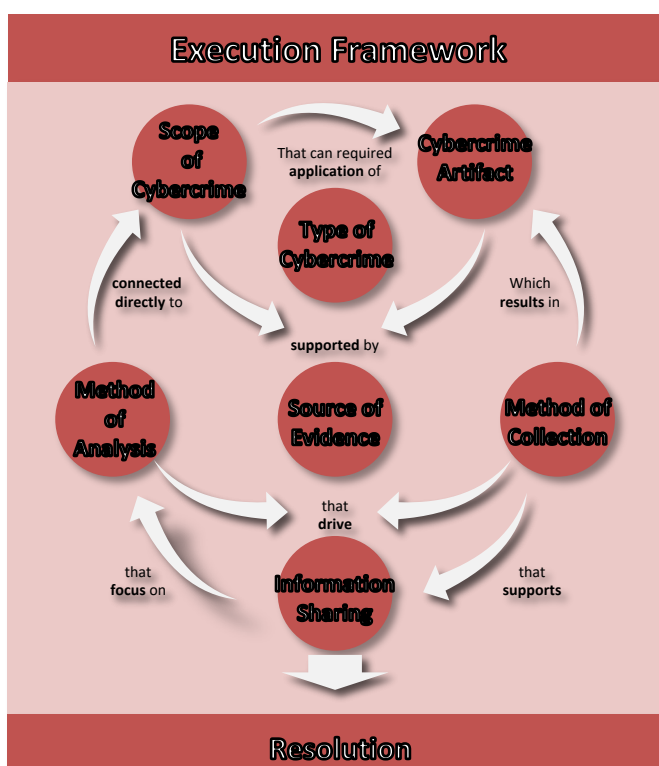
Execution Framework

Scope of Cybercrime

That can required **application** of

Cybercrime Artifact

Type of Cybercrime

connected **directly** to

Which **results** in

**supported** by

Method of Analysis

Source of Evidence

Method of Collection

that **drive**

that **focus** on

Information Sharing

that **supports**

Resolution